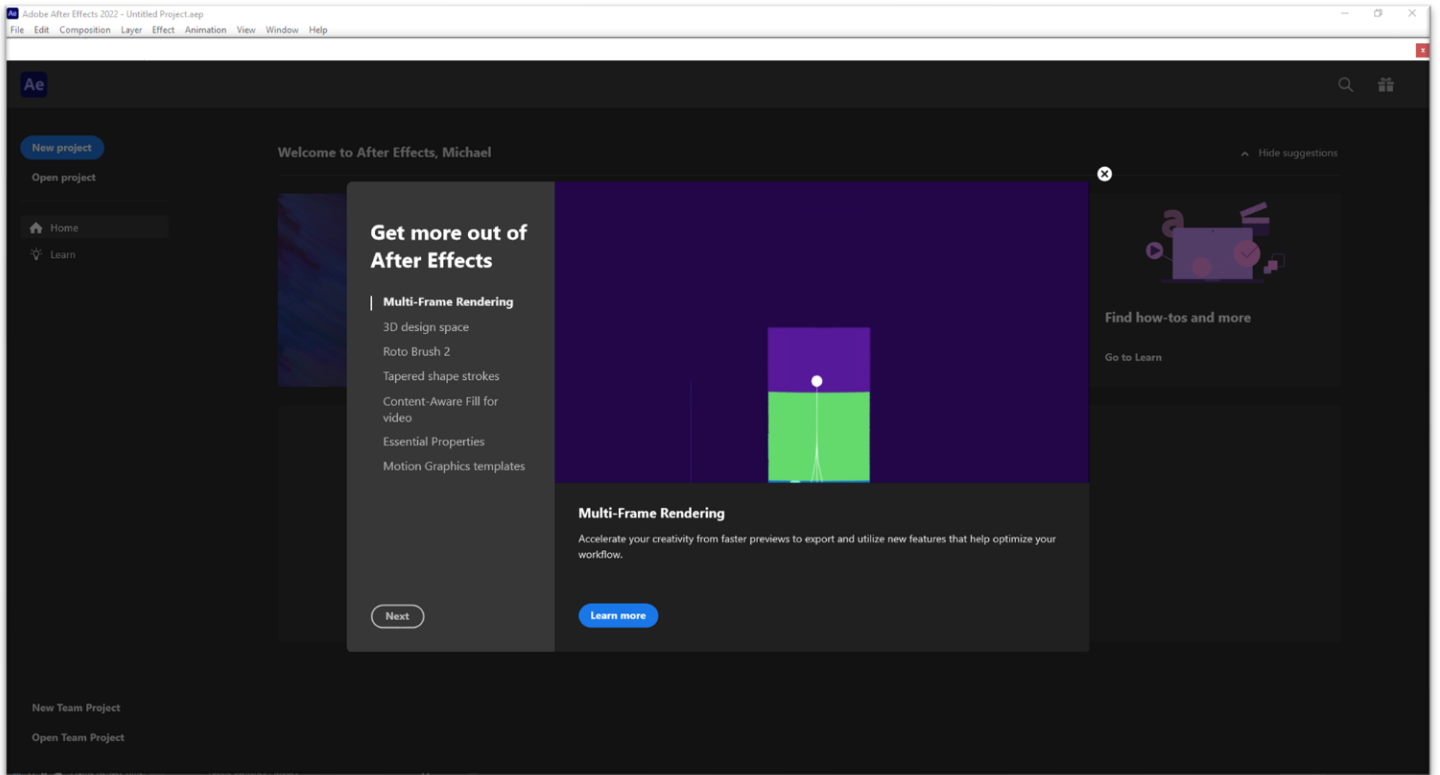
Ae Adobe After Effects 2022 - Untitled Project.aep
File Edit Composition Layer Effect Animation View Window Help

Ae

New project
Open project

Home
Learn

Welcome to After Effects, Michael

Hide suggestions

Get more out of After Effects

Multi-Frame Rendering
3D design space
Roto Brush 2
Tapered shape strokes
Content-Aware Fill for video
Essential Properties
Motion Graphics templates

Next

Multi-Frame Rendering

Accelerate your creativity from faster previews to export and utilize new features that help optimize your workflow.

Learn more

Find how-tos and more

Go to Learn

New Team Project
Open Team Project